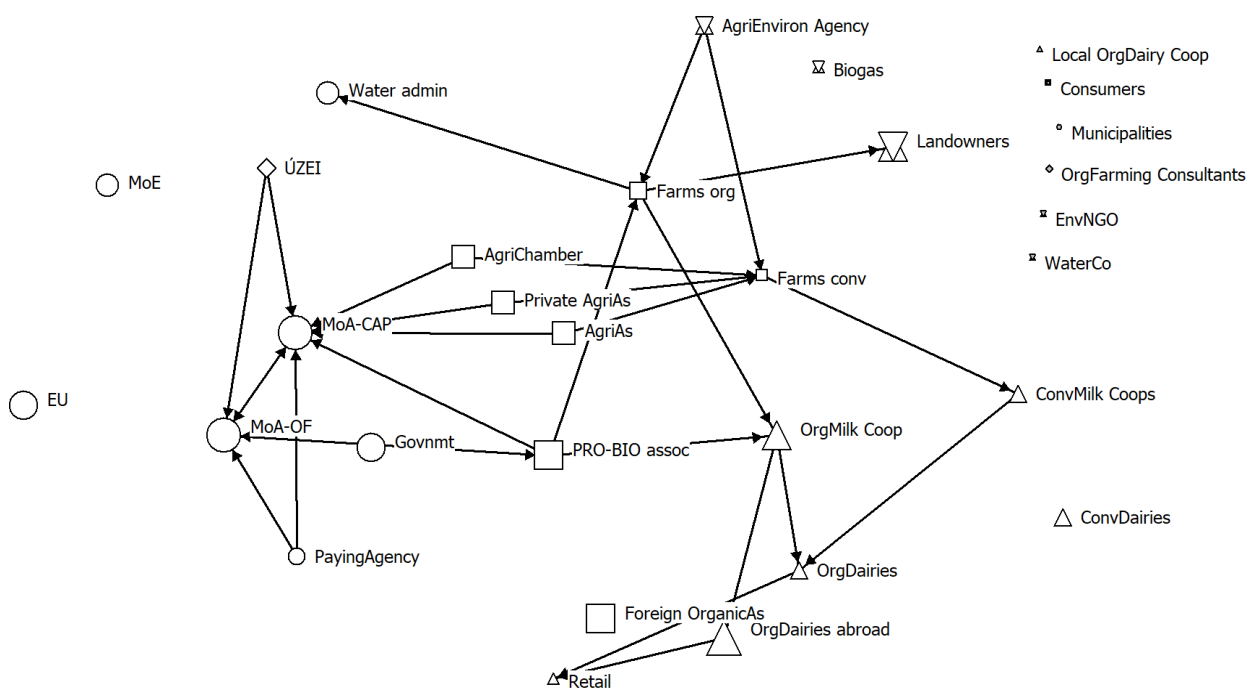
AgriEnviron Agency
Biogas
Local OrgDairy Coop
Consumers
Municipalities
OrgFarming Consultants
EnvNGO
WaterCo
Water admin
Landowners
ÚZEI
MoE
Farms org
AgriChamber
Farms conv
Private AgriAs
MoA-CAP
AgriAs
EU
ConvMilk Coops
MoA-OF
Govnmt
PRO-BIO assoc
OrgMilk Coop
ConvDairies
PayingAgency
OrgDairies
Foreign OrganicAs
OrgDairies abroad
Retail